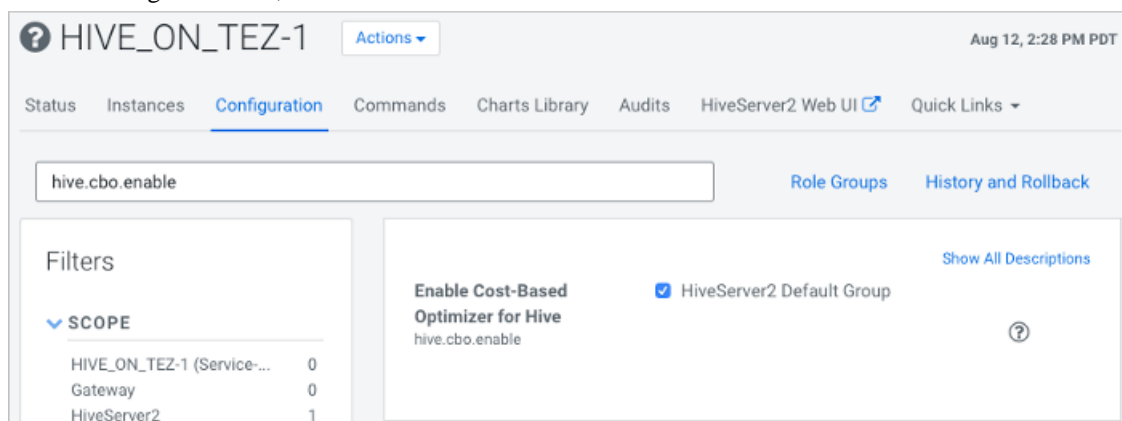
HIVE_ON_TEZ-1 Actions

Aug 12, 2:28 PM PDT

Status Instances Configuration Commands Charts Library Audits HiveServer2 Web UI Quick Links

hive.cbo.enable

Role Groups History and Rollback

Filters

SCOPE

HIVE_ON_TEZ-1 (Service-... 0
Gateway 0
HiveServer2 1

Show All Descriptions

Enable Cost-Based Optimizer for Hive
hive.cbo.enable

HiveServer2 Default Group